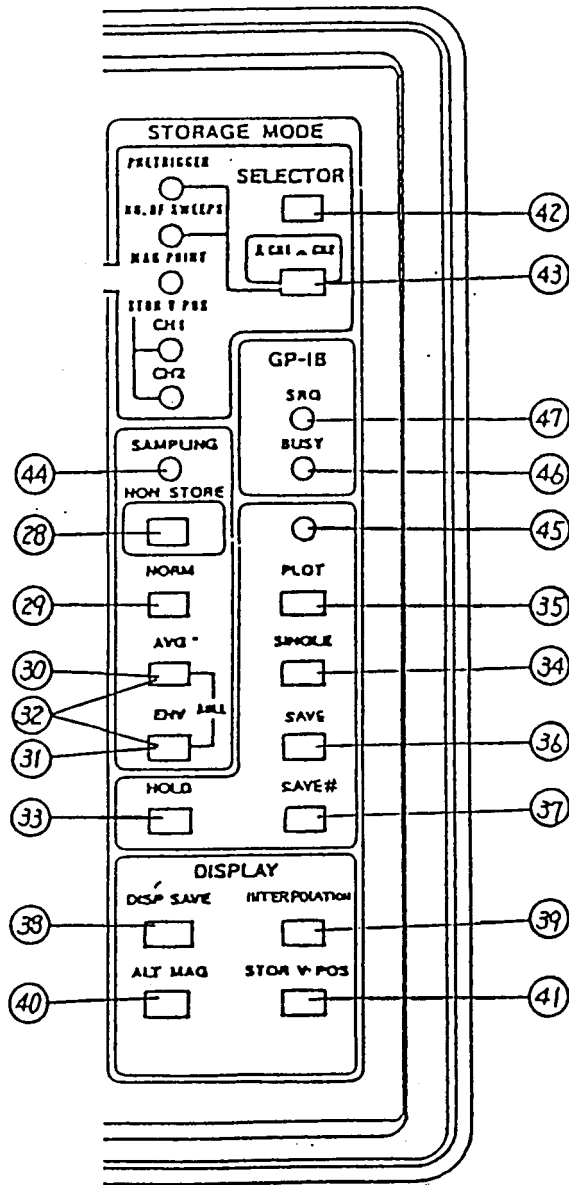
STORAGE MODE

PRETRIGGER

SELECTOR

NO. OF SWEEPS

42

MAG POINT

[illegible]

43

STOR V POS

CH1

CH2

GP-IB

SRQ

47

BUSY

46

SAMPLING

44

NON STORE

28

45

NORM

PLOT

29

35

AVG

SINGLE

30

34

32

ENV

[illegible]

SAVE

31

36

HOLD

SAVE#

33

37

DISPLAY

DISP SAVE

INTERPOLATION

38

39

ALT MAG

STOR V POS

40

41